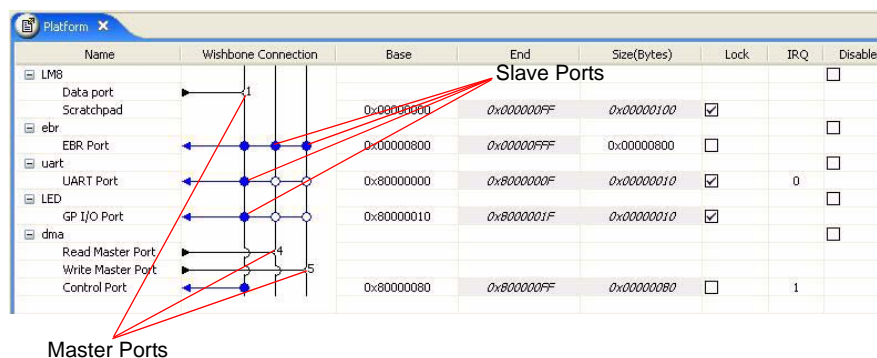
Platform ✕

| Name | Wishbone Connection | Base | End | Size(Bytes) | Lock | IRQ | Disable |
|---|---|---|---|---|---|---|---|
| ⊟ LM8 | | | | | | | ☐ |
| Data port | 1 | | | | | | |
| Scratchpad | | 0x00000000 | 0x000000FF | 0x00000100 | ☑ | | |
| ⊟ ebr | | | | | | | ☐ |
| EBR Port | | 0x00000800 | 0x00000FFF | 0x00000800 | ☐ | | |
| ⊟ uart | | | | | | | ☐ |
| UART Port | | 0x80000000 | 0x8000000F | 0x00000010 | ☑ | 0 | |
| ⊟ LED | | | | | | | ☐ |
| GP I/O Port | | 0x80000010 | 0x8000001F | 0x00000010 | ☑ | | |
| ⊟ dma | | | | | | | ☐ |
| Read Master Port | 4 | | | | | | |
| Write Master Port | 5 | | | | | | |
| Control Port | | 0x80000080 | 0x800000FF | 0x00000080 | ☐ | 1 | |

Slave Ports

Master Ports